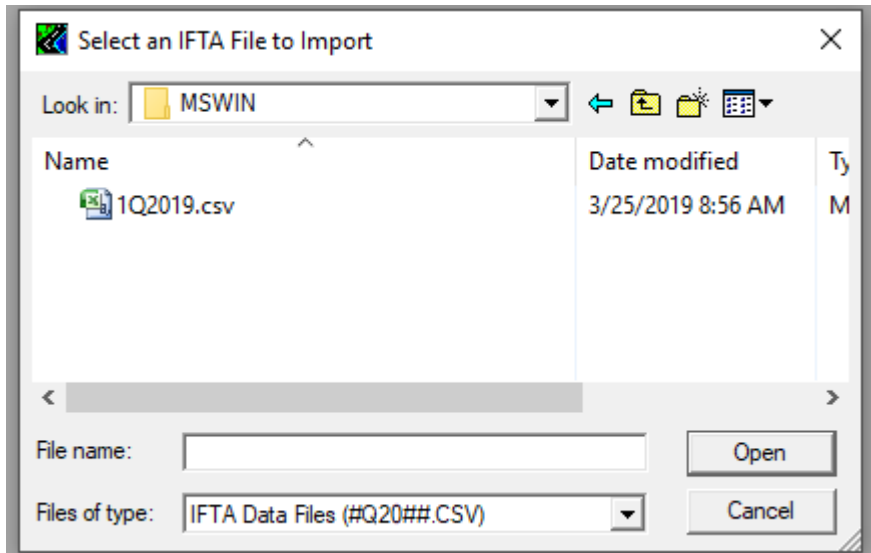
Select an IFTA File to Import

Look in: MSWIN

| Name | Date modified | Ty |
|---|---|---|
| 1Q2019.csv | 3/25/2019 8:56 AM | M |

File name:

Open

Files of type: IFTA Data Files (#Q20##.CSV)

Cancel